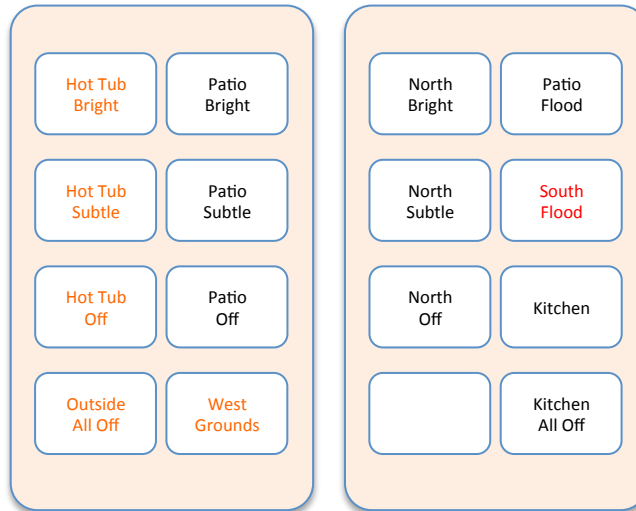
Hot Tub Bright

Patio Bright

Hot Tub Subtle

Patio Subtle

Hot Tub Off

Patio Off

Outside All Off

West Grounds

North Bright

Patio Flood

North Subtle

South Flood

North Off

Kitchen

Kitchen All Off